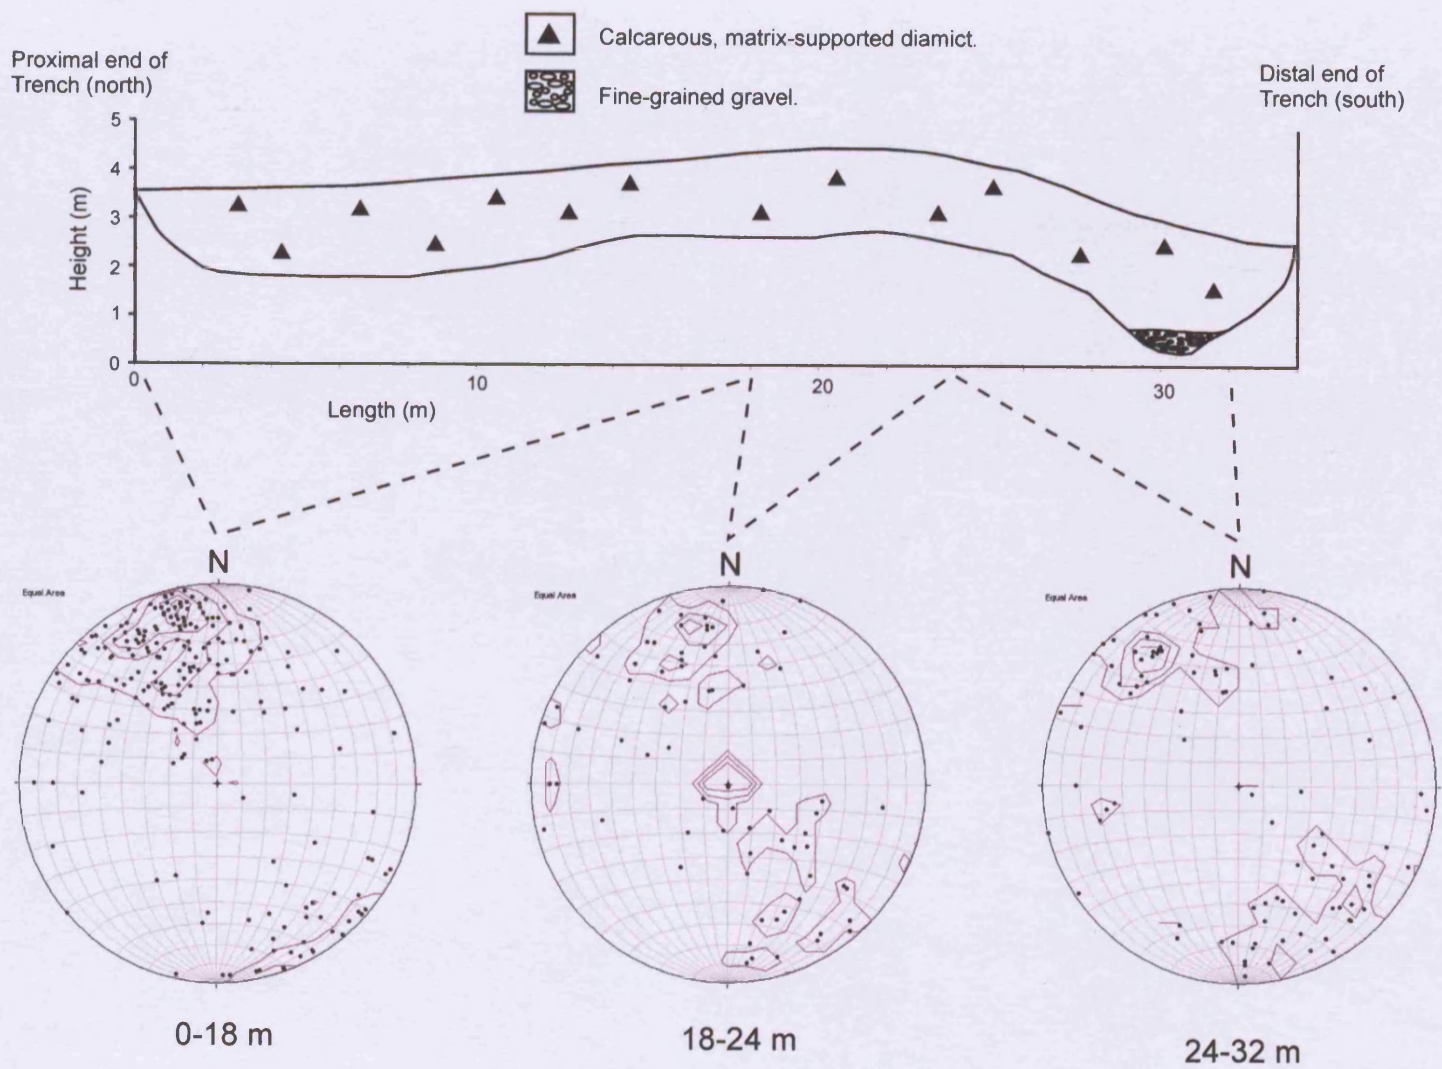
Calcareous, matrix-supported diamict.

Fine-grained gravel.

Proximal end of Trench (north)

Distal end of Trench (south)

5
4
3
2
1
0

Height (m)

0
10
20
30

Length (m)

N
Equal Area

N
Equal Area

N
Equal Area

0-18 m

18-24 m

24-32 m